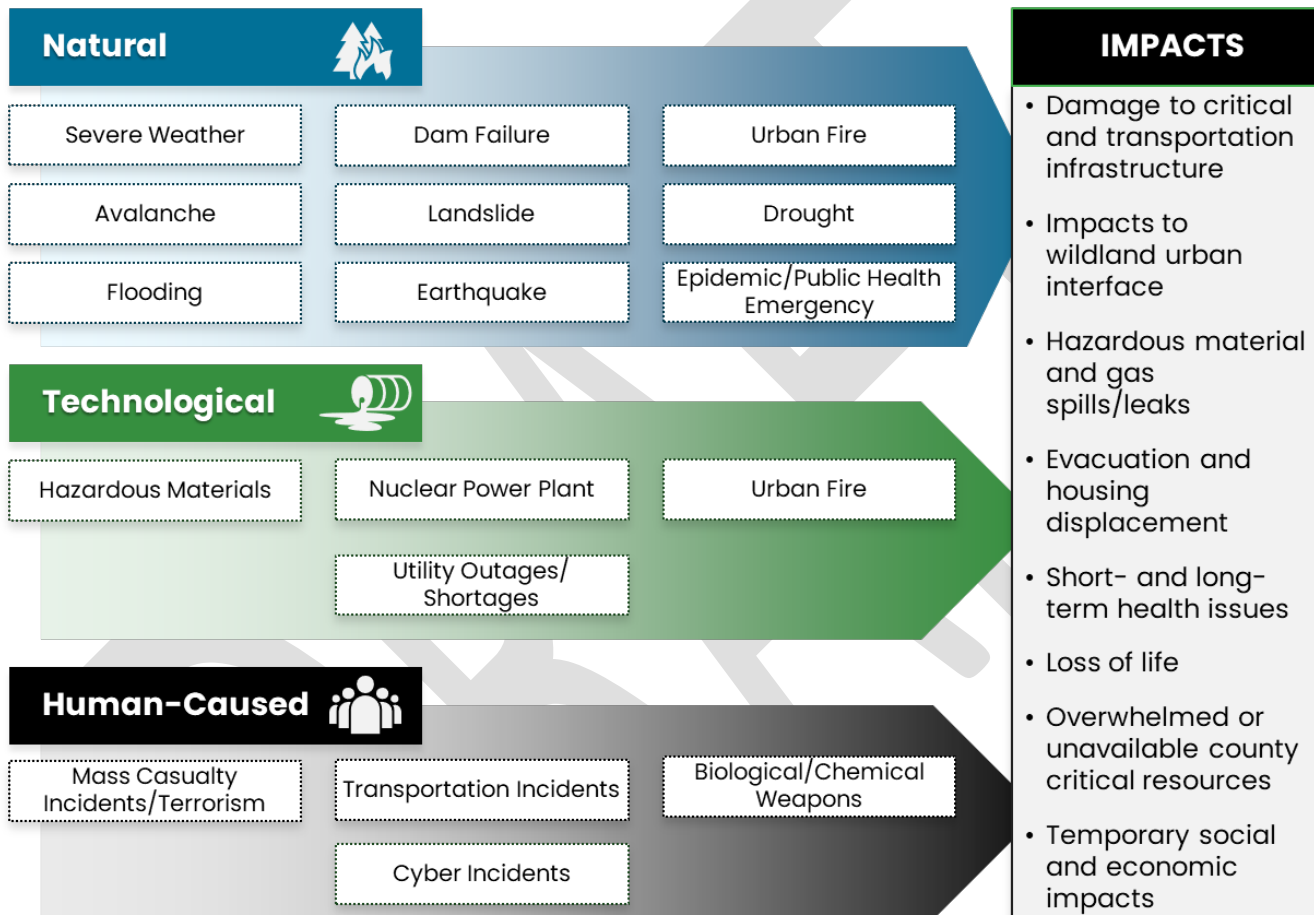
Natural

Severe Weather
Dam Failure
Urban Fire
Avalanche
Landslide
Drought
Flooding
Earthquake
Epidemic/Public Health Emergency

Technological

Hazardous Materials
Nuclear Power Plant
Urban Fire
Utility Outages/ Shortages

Human-Caused

Mass Casualty Incidents/Terrorism
Transportation Incidents
Biological/Chemical Weapons
Cyber Incidents

IMPACTS

• Damage to critical and transportation infrastructure
• Impacts to wildland urban interface
• Hazardous material and gas spills/leaks
• Evacuation and housing displacement
• Short- and long-term health issues
• Loss of life
• Overwhelmed or unavailable county critical resources
• Temporary social and economic impacts